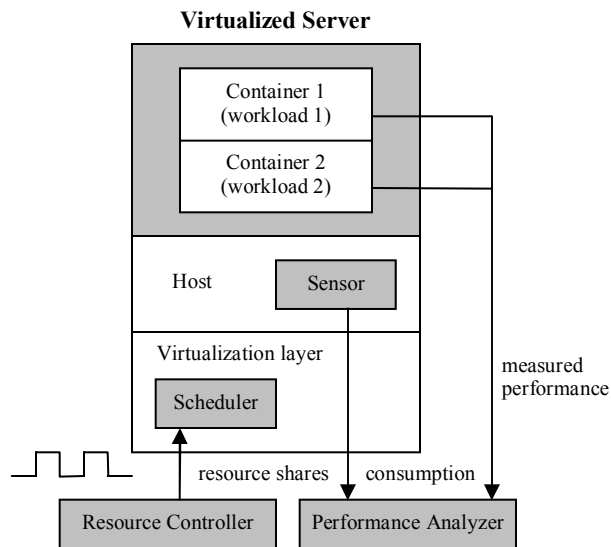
Virtualized Server

Container 1
(workload 1)

Container 2
(workload 2)

Host

Sensor

Virtualization layer

Scheduler

measured performance

resource shares

consumption

Resource Controller

Performance Analyzer